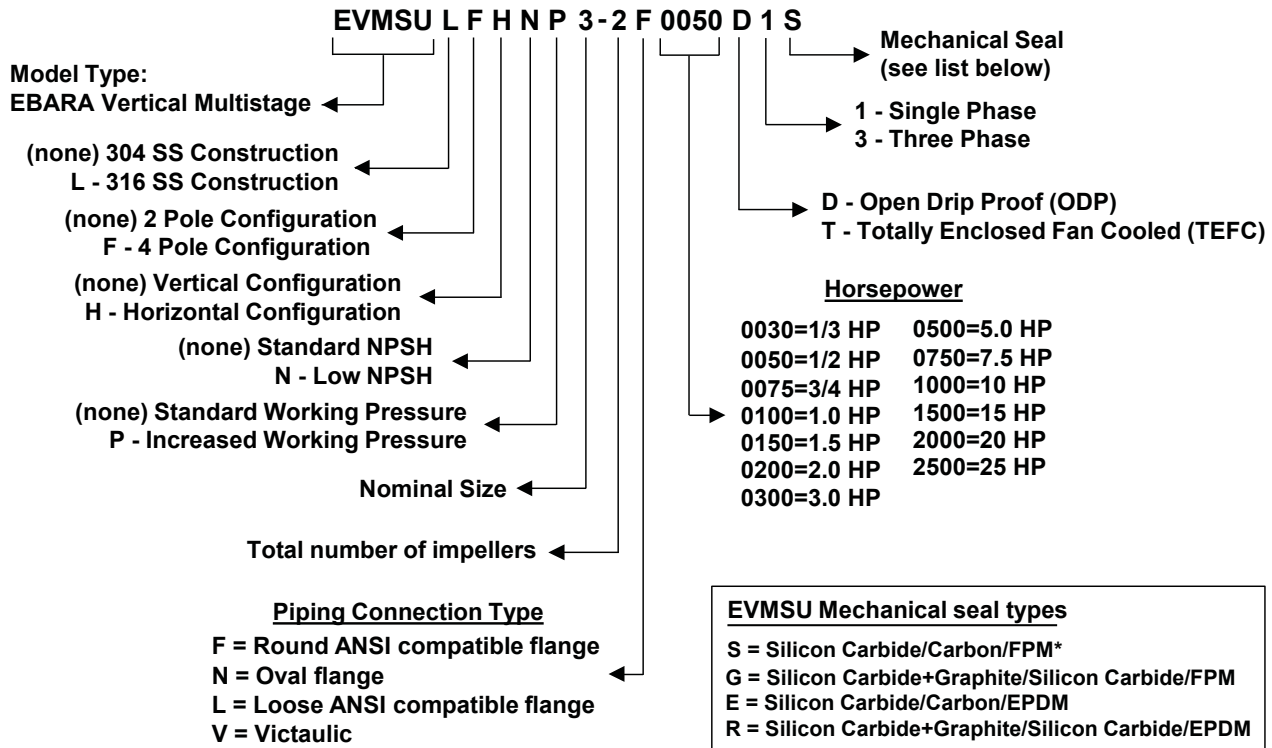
EVMSU L F H N P 3 - 2 F 0050 D 1 S

Mechanical Seal (see list below)

Model Type:
EBARA Vertical Multistage

1 - Single Phase
3 - Three Phase

(none) 304 SS Construction
L - 316 SS Construction

(none) 2 Pole Configuration
F - 4 Pole Configuration

D - Open Drip Proof (ODP)
T - Totally Enclosed Fan Cooled (TEFC)

(none) Vertical Configuration
H - Horizontal Configuration

Horsepower

| | |
|---|---|
| 0030=1/3 HP | 0500=5.0 HP |
| 0050=1/2 HP | 0750=7.5 HP |
| 0075=3/4 HP | 1000=10 HP |
| 0100=1.0 HP | 1500=15 HP |
| 0150=1.5 HP | 2000=20 HP |
| 0200=2.0 HP | 2500=25 HP |
| 0300=3.0 HP | |

(none) Standard NPSH
N - Low NPSH

(none) Standard Working Pressure
P - Increased Working Pressure

Nominal Size

Total number of impellers

Piping Connection Type
F = Round ANSI compatible flange
N = Oval flange
L = Loose ANSI compatible flange
V = Victaulic

EVMSU Mechanical seal types
S = Silicon Carbide/Carbon/FPM*
G = Silicon Carbide+Graphite/Silicon Carbide/FPM
E = Silicon Carbide/Carbon/EPDM
R = Silicon Carbide+Graphite/Silicon Carbide/EPDM